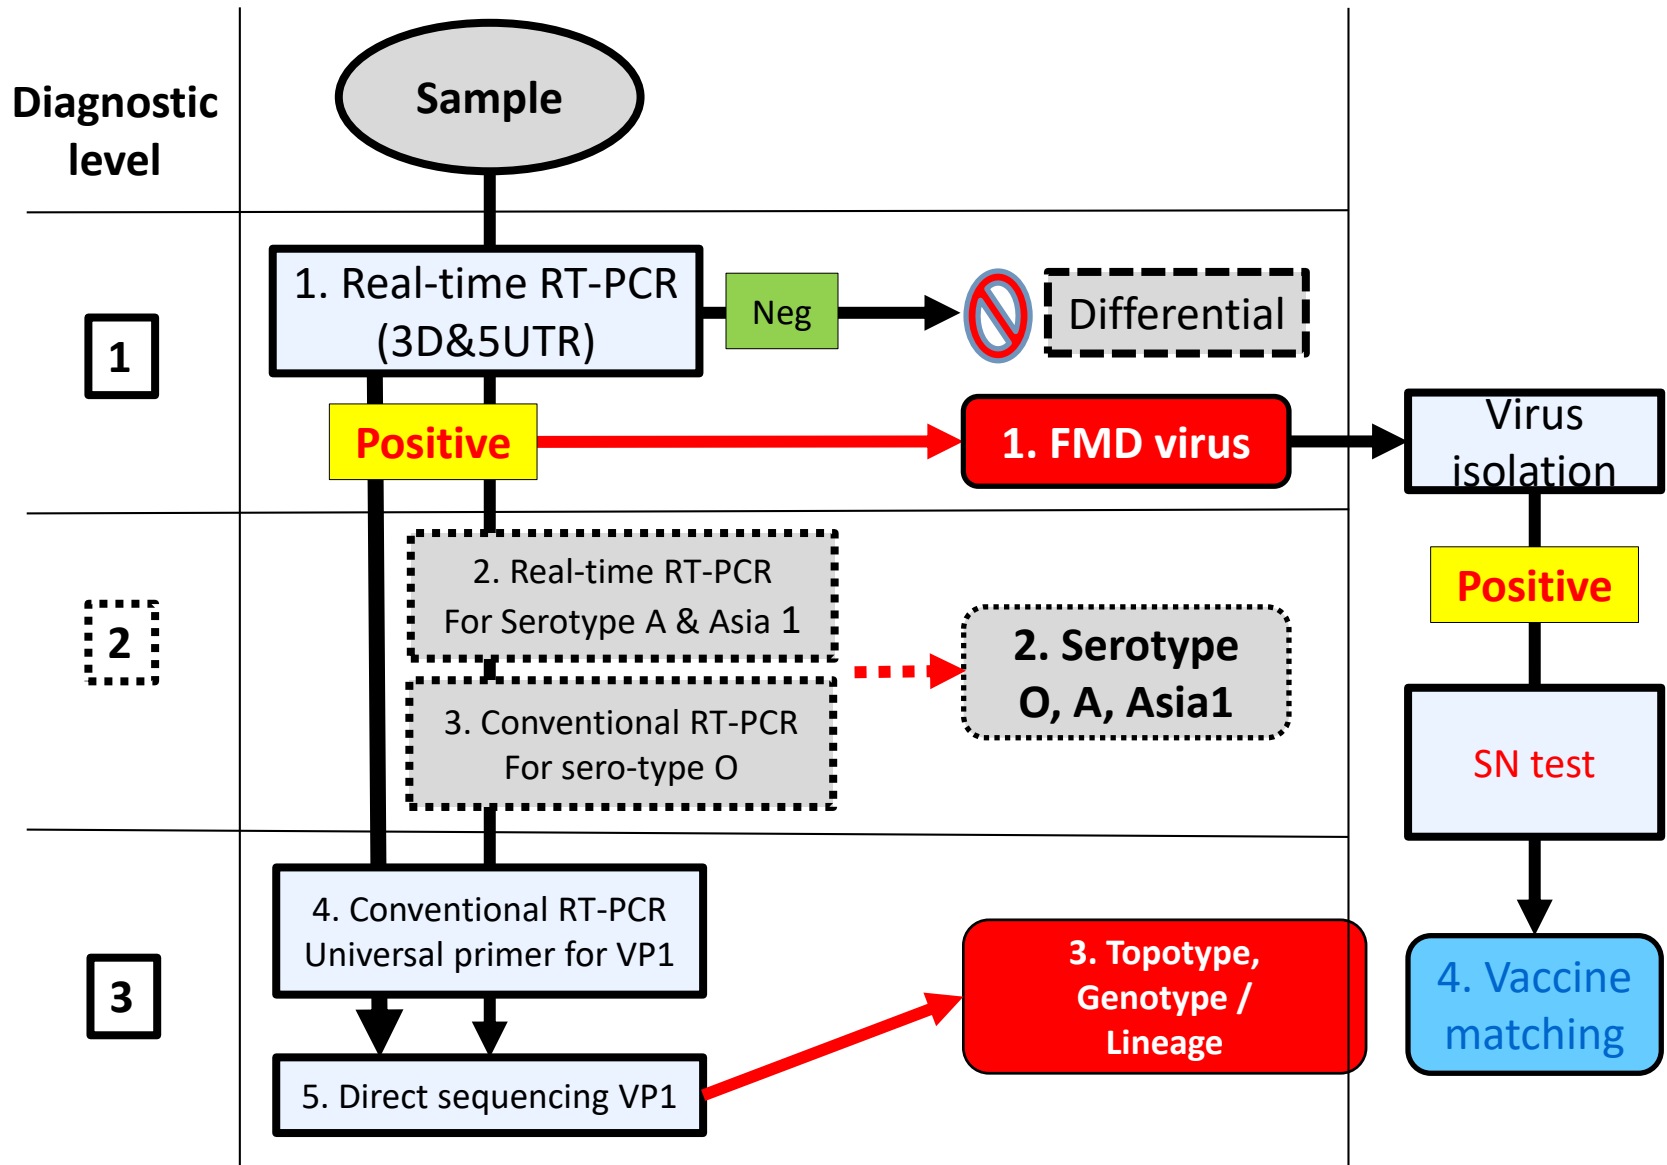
Diagnostic level

Sample

1

1. Real-time RT-PCR (3D&5UTR)

Neg

Differential

Positive

1. FMD virus

Virus isolation

2

2. Real-time RT-PCR For Serotype A & Asia 1

3. Conventional RT-PCR For sero-type O

2. Serotype O, A, Asia1

Positive

SN test

3

4. Conventional RT-PCR Universal primer for VP1

5. Direct sequencing VP1

3. Topotype, Genotype / Lineage

4. Vaccine matching